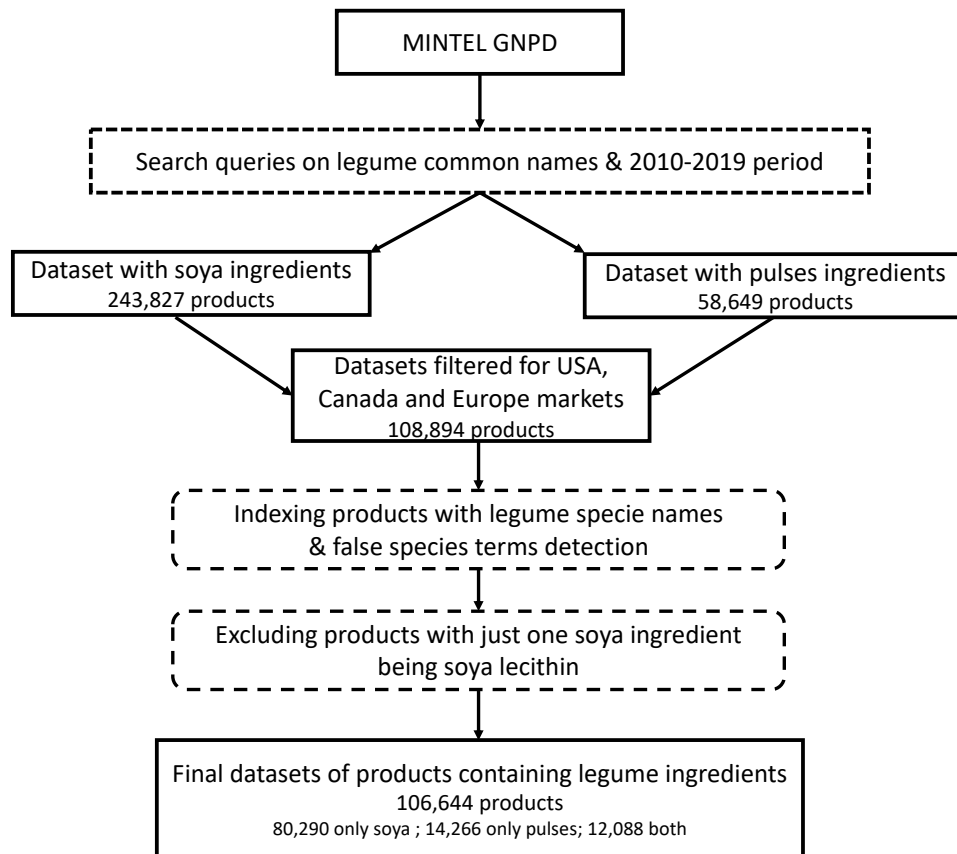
MINTEL GNPD

Search queries on legume common names & 2010-2019 period

Dataset with soya ingredients
243,827 products

Dataset with pulses ingredients
58,649 products

Datasets filtered for USA, Canada and Europe markets
108,894 products

Indexing products with legume specie names & false species terms detection

Excluding products with just one soya ingredient being soya lecithin

Final datasets of products containing legume ingredients
106,644 products
80,290 only soya ; 14,266 only pulses; 12,088 both